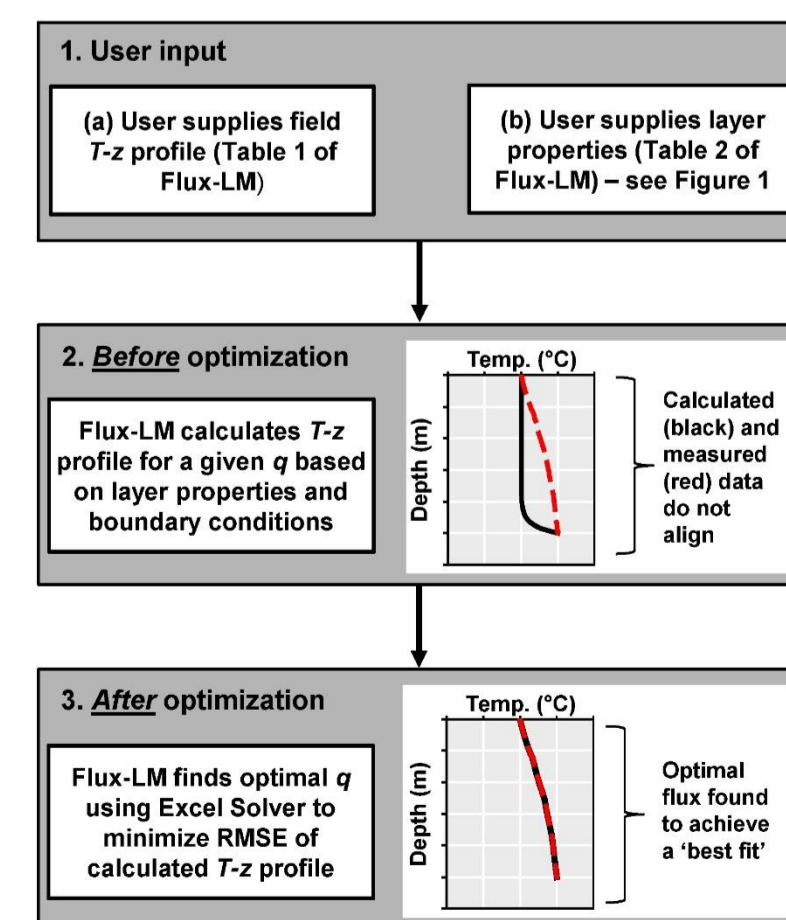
1. User input

(a) User supplies field *T-z* profile (Table 1 of Flux-LM)

(b) User supplies layer properties (Table 2 of Flux-LM) – see Figure 1

2. *Before* optimization

Flux-LM calculates *T-z* profile for a given *q* based on layer properties and boundary conditions

Temp. (°C)

Depth (m)

Calculated (black) and measured (red) data do not align

3. *After* optimization

Flux-LM finds optimal *q* using Excel Solver to minimize RMSE of calculated *T-z* profile

Temp. (°C)

Depth (m)

Optimal flux found to achieve a 'best fit'